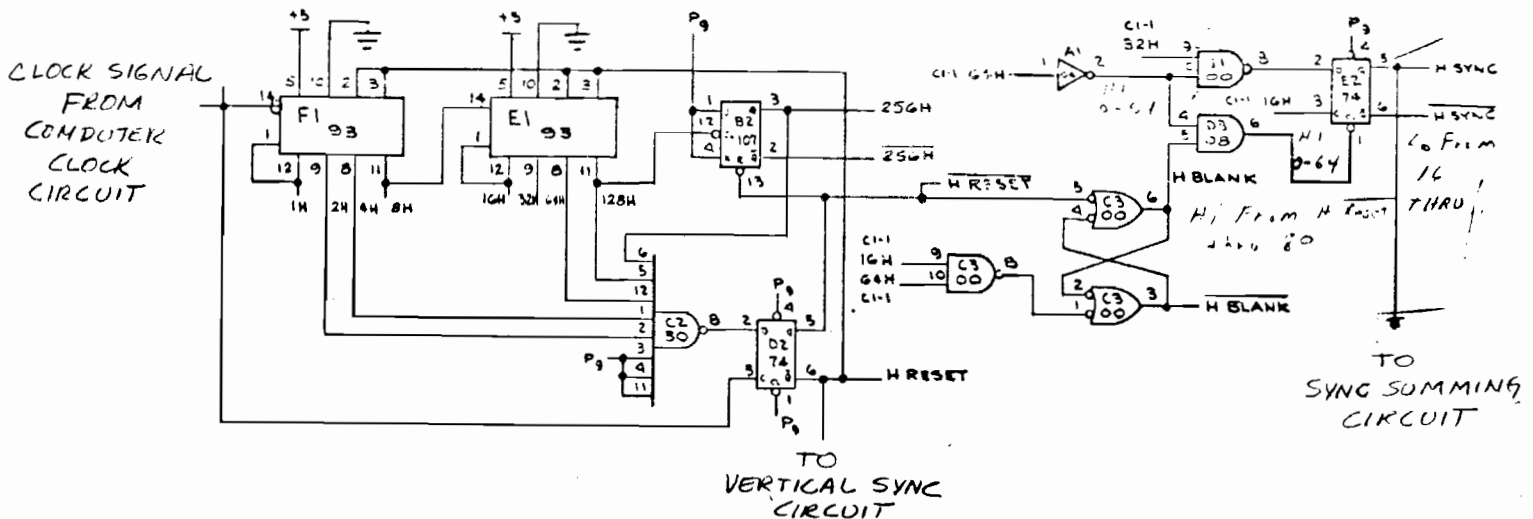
CLOCK SIGNAL FROM COMPUTER CLOCK CIRCUIT

+5

5 10 2 3

14

F1 93

1

12 9 8 11

1H 2H 4H 8H

+5

5 10 2 3

14

E1 93

1

12 9 8 11

16H 32H 64H 128H

P9

1 3

12 B2 107

4 2

13

256H

$\overline{256H}$

$\overline{H RESET}$

6

5

12

1

2

3

4

11

P9

C2 30

8

P9

4

2 5

D2 74

3 6

1

P9

H RESET

TO VERTICAL SYNC CIRCUIT

C1-1 64H

1 A1 2

C1-1 32H

H1 0-64

C1 00

3

4

5

D3 08

6

H1 0-64

H BLANK

C1-1 16H

P9

2 4 5

E2 74

3 6

1

H SYNC

$\overline{H SYNC}$

Go From 16 THRU

C1-1

16H

64H

C1-1

9

10

C3 00

8

5

4

C3 00

6

H1 From H Reset thru 80

2

1

C3 00

3

$\overline{H BLANK}$

TO SYNC SUMMING CIRCUIT